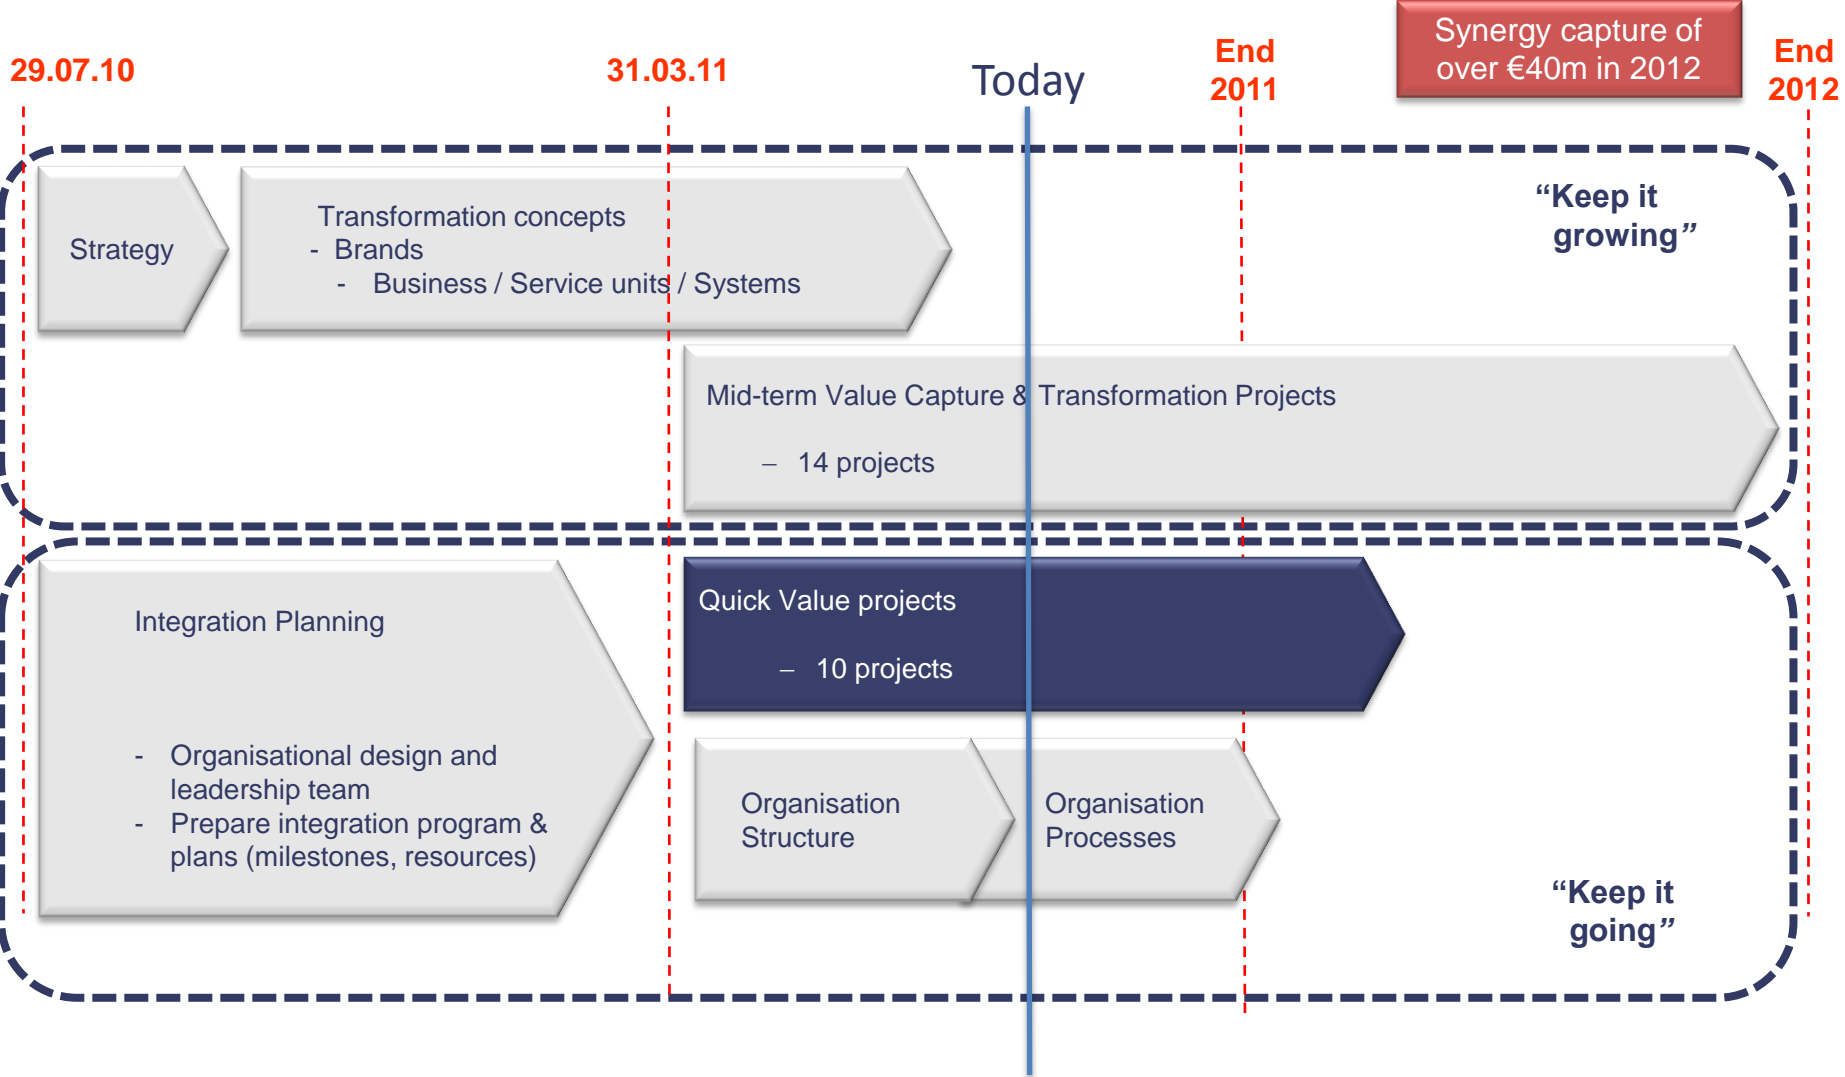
29.07.10

31.03.11

Today

End 2011

Synergy capture of over €40m in 2012

End 2012

Strategy

Transformation concepts
- Brands
- Business / Service units / Systems

“Keep it growing”

Mid-term Value Capture & Transformation Projects

– 14 projects

Integration Planning

- Organisational design and leadership team
- Prepare integration program & plans (milestones, resources)

Quick Value projects

– 10 projects

Organisation Structure

Organisation Processes

“Keep it going”